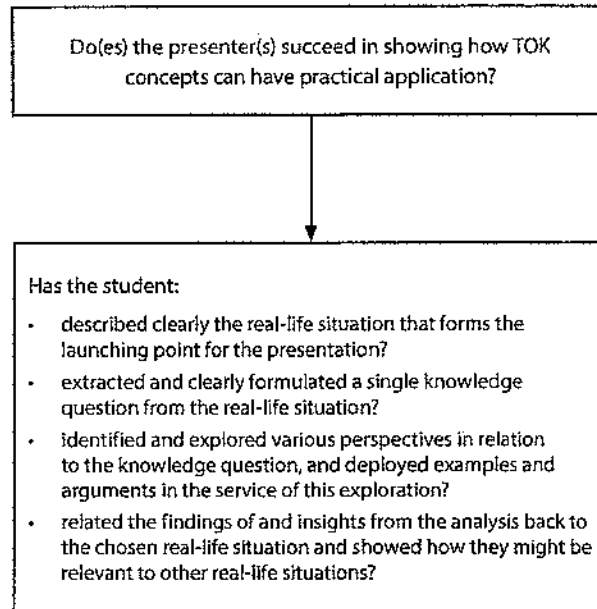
Do(es) the presenter(s) succeed in showing how TOK concepts can have practical application?

Has the student:

- described clearly the real-life situation that forms the launching point for the presentation?
- extracted and clearly formulated a single knowledge question from the real-life situation?
- identified and explored various perspectives in relation to the knowledge question, and deployed examples and arguments in the service of this exploration?
- related the findings of and insights from the analysis back to the chosen real-life situation and showed how they might be relevant to other real-life situations?